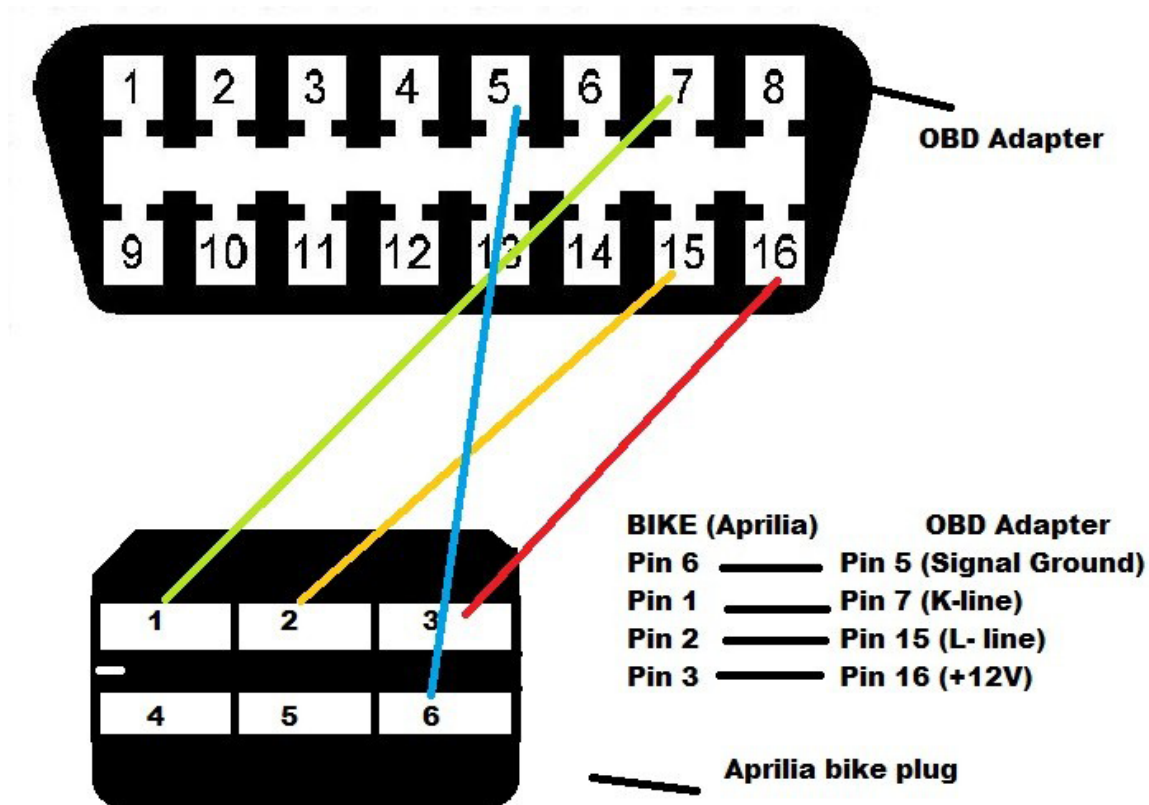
1 2 3 4 5 6 7 8

OBD Adapter

9 10 11 12 13 14 15 16

1 2 3

4 5 6

| BIKE (Aprilia) | OBD Adapter |
|---|---|
| Pin 6 | Pin 5 (Signal Ground) |
| Pin 1 | Pin 7 (K-line) |
| Pin 2 | Pin 15 (L- line) |
| Pin 3 | Pin 16 (+12V) |

Aprilia bike plug